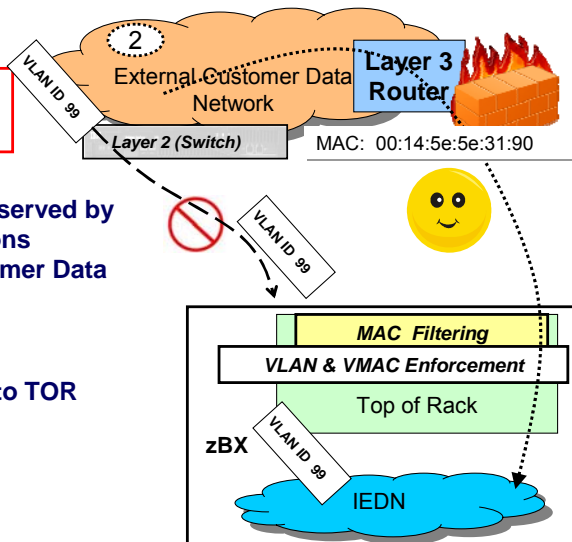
2
External Customer Data Network
Layer 3 Router
VLAN ID 99
Layer 2 (Switch)
MAC: 00:14:5e:5e:31:90
served by
ons
mer Data
VLAN ID 99
MAC Filtering
VLAN & VMAC Enforcement
to TOR
Top of Rack
zBX
VLAN ID 99
IEDN